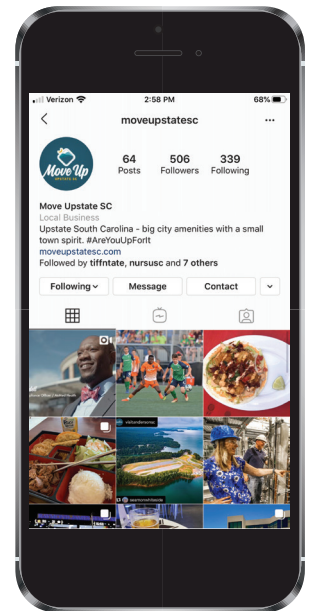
Verizon 2:58 PM 68%

moveupstatesc

Move Up UPSTATE SC

64 Posts
506 Followers
339 Following

Move Upstate SC
Local Business
Upstate South Carolina - big city amenities with a small town spirit. #AreYouUpForIt
moveupstatesc.com
Followed by tiffntate, nursusc and 7 others

Following
Message
Contact